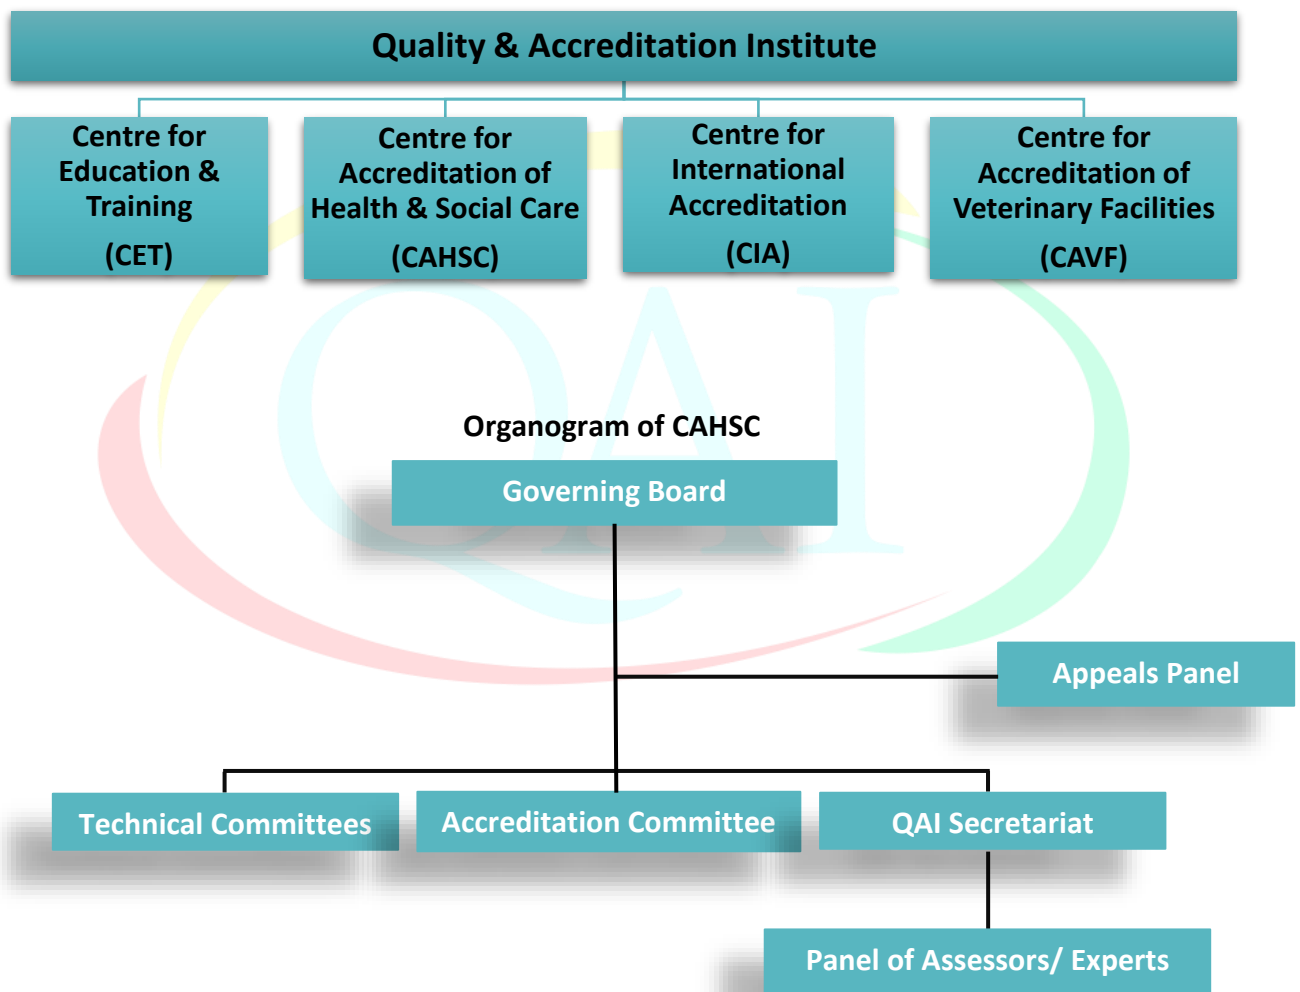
Quality & Accreditation Institute

Centre for Education & Training
(CET)

Centre for Accreditation of Health & Social Care
(CAHSC)

Centre for International Accreditation
(CIA)

Centre for Accreditation of Veterinary Facilities
(CAVF)

QAI

Organogram of CAHSC

Governing Board

Appeals Panel

Technical Committees

Accreditation Committee

QAI Secretariat

Panel of Assessors/ Experts